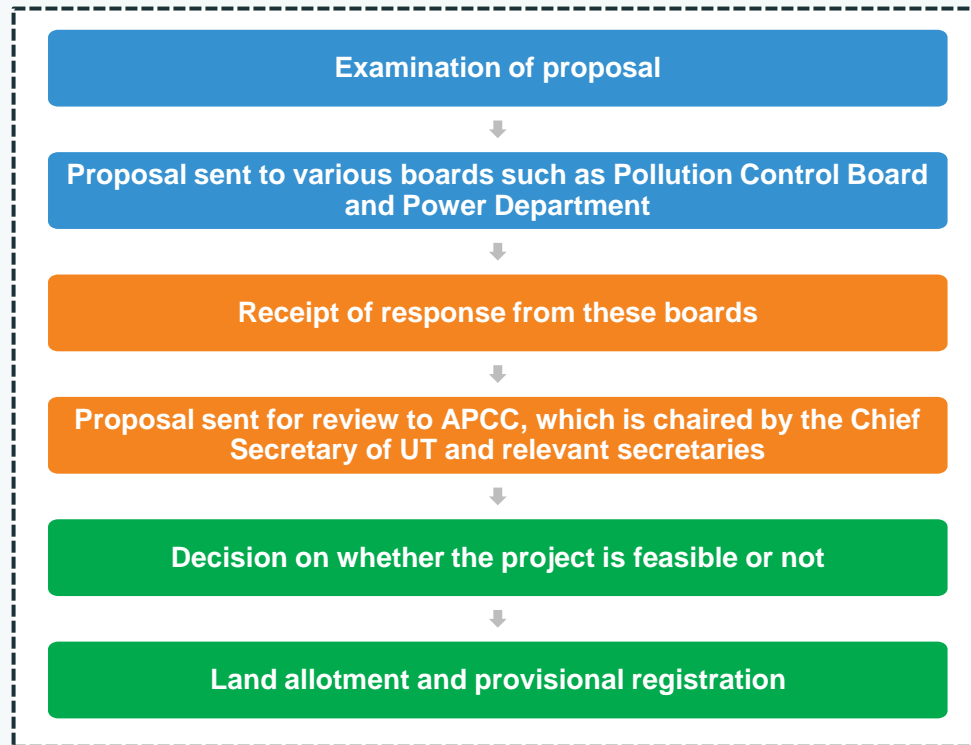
Examination of proposal

Proposal sent to various boards such as Pollution Control Board and Power Department

Receipt of response from these boards

Proposal sent for review to APCC, which is chaired by the Chief Secretary of UT and relevant secretaries

Decision on whether the project is feasible or not

Land allotment and provisional registration